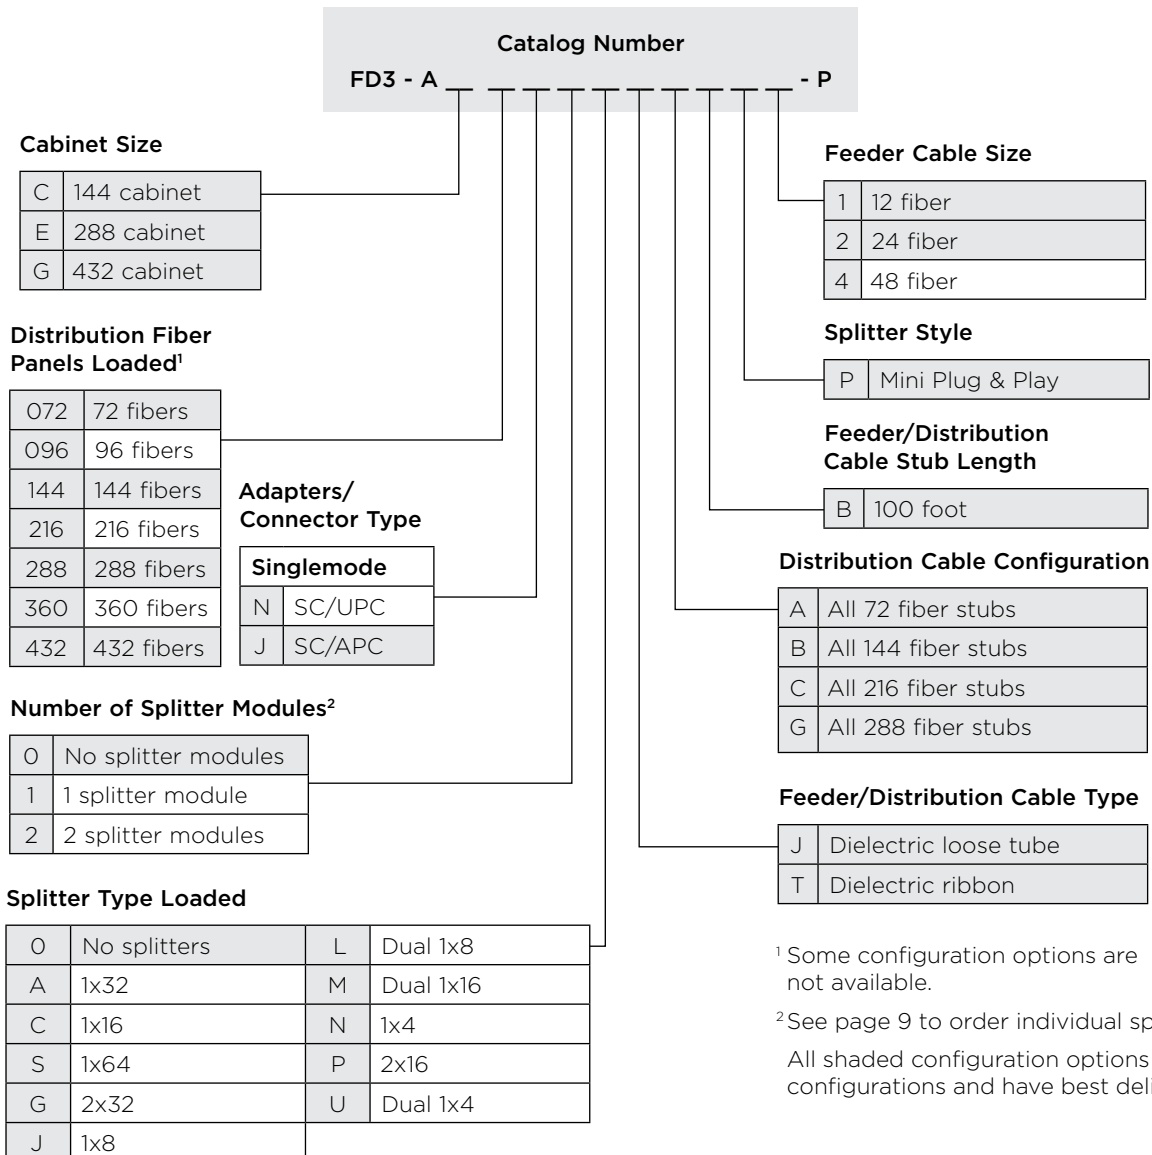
Catalog Number

FD3 - A __ __ __ __ __ __ __ __ __ __ - P

Cabinet Size

| C | 144 cabinet |
|---|---|
| E | 288 cabinet |
| G | 432 cabinet |

Distribution Fiber Panels Loaded$^1$

| 072 | 72 fibers |
|---|---|
| 096 | 96 fibers |
| 144 | 144 fibers |
| 216 | 216 fibers |
| 288 | 288 fibers |
| 360 | 360 fibers |
| 432 | 432 fibers |

Adapters/ Connector Type

| Singlemode | |
|---|---|
| N | SC/UPC |
| J | SC/APC |

Number of Splitter Modules$^2$

| 0 | No splitter modules |
|---|---|
| 1 | 1 splitter module |
| 2 | 2 splitter modules |

Splitter Type Loaded

| 0 | No splitters | L | Dual 1x8 |
|---|---|---|---|
| A | 1x32 | M | Dual 1x16 |
| C | 1x16 | N | 1x4 |
| S | 1x64 | P | 2x16 |
| G | 2x32 | U | Dual 1x4 |
| J | 1x8 | | |

Feeder Cable Size

| 1 | 12 fiber |
|---|---|
| 2 | 24 fiber |
| 4 | 48 fiber |

Splitter Style

| P | Mini Plug & Play |
|---|---|

Feeder/Distribution Cable Stub Length

| B | 100 foot |
|---|---|

Distribution Cable Configuration

| A | All 72 fiber stubs |
|---|---|
| B | All 144 fiber stubs |
| C | All 216 fiber stubs |
| G | All 288 fiber stubs |

Feeder/Distribution Cable Type

| J | Dielectric loose tube |
|---|---|
| T | Dielectric ribbon |

$^1$ Some configuration options are not available.

$^2$ See page 9 to order individual sp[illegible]

All shaded configuration options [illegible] configurations and have best deli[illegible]